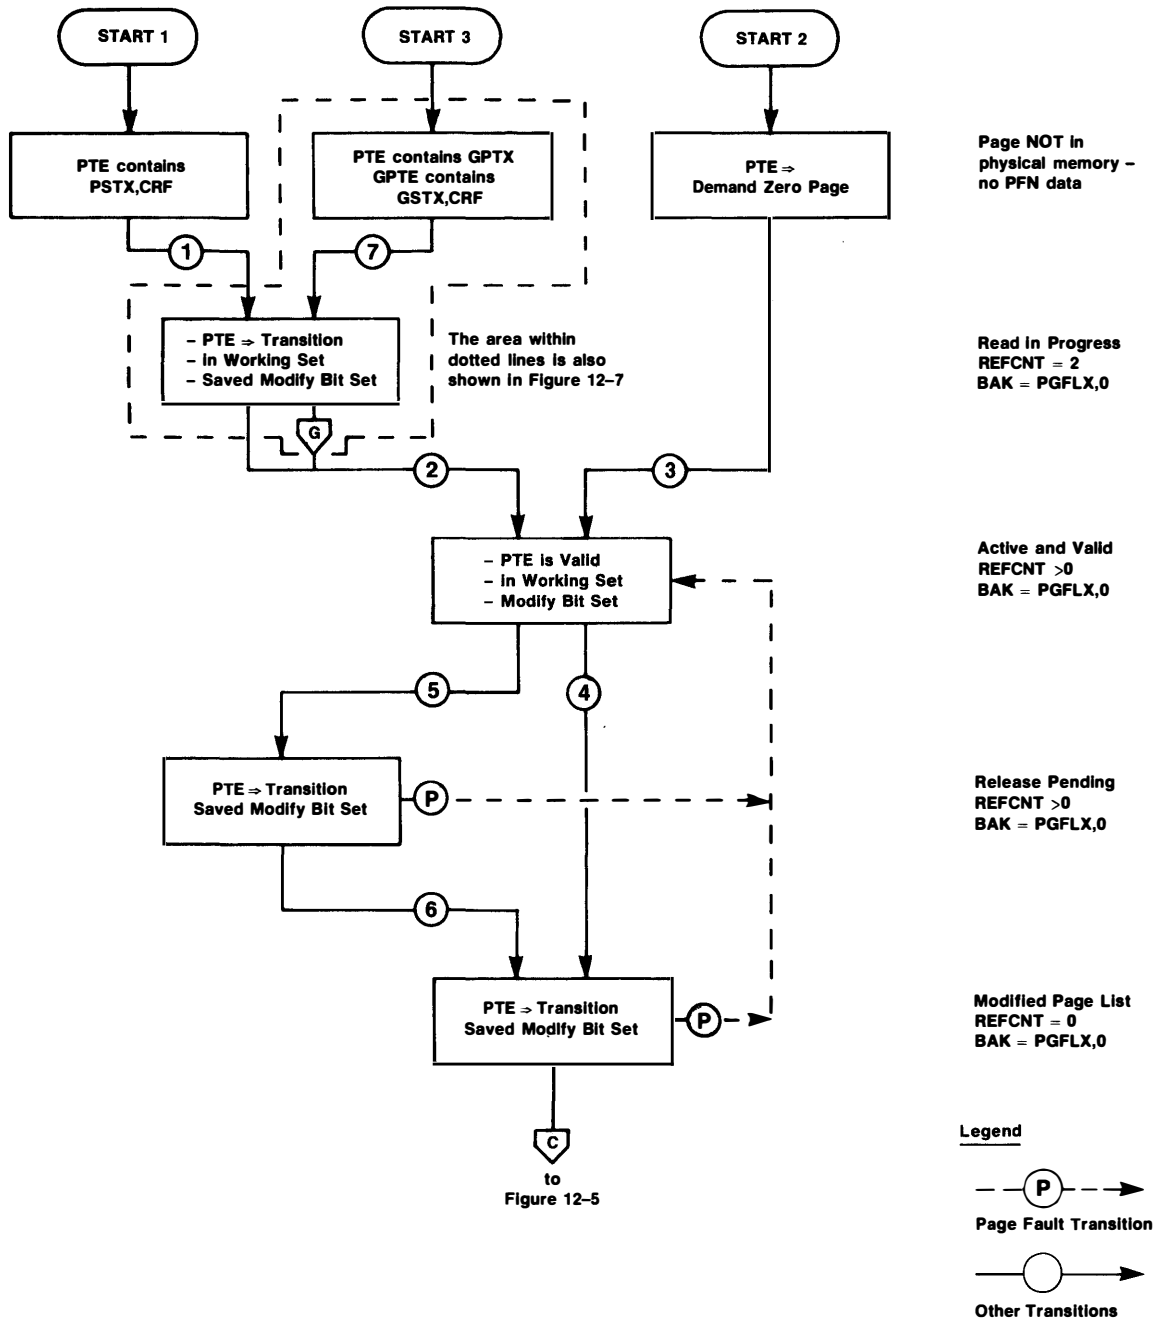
START 1

START 3

START 2

PTE contains PSTX,CRF

PTE contains GPTX GPTE contains GSTX,CRF

PTE ⇒ Demand Zero Page

Page NOT in physical memory – no PFN data

1

7

– PTE ⇒ Transition
– In Working Set
– Saved Modify Bit Set

The area within dotted lines is also shown in Figure 12–7

Read in Progress
REFCNT = 2
BAK = PGFLX,0

G

2

3

– PTE is Valid
– In Working Set
– Modify Bit Set

Active and Valid
REFCNT >0
BAK = PGFLX,0

5

4

PTE ⇒ Transition
Saved Modify Bit Set

P

Release Pending
REFCNT >0
BAK = PGFLX,0

6

PTE ⇒ Transition
Saved Modify Bit Set

P

Modified Page List
REFCNT = 0
BAK = PGFLX,0

C

to
Figure 12–5

Legend

P

Page Fault Transition

Other Transitions